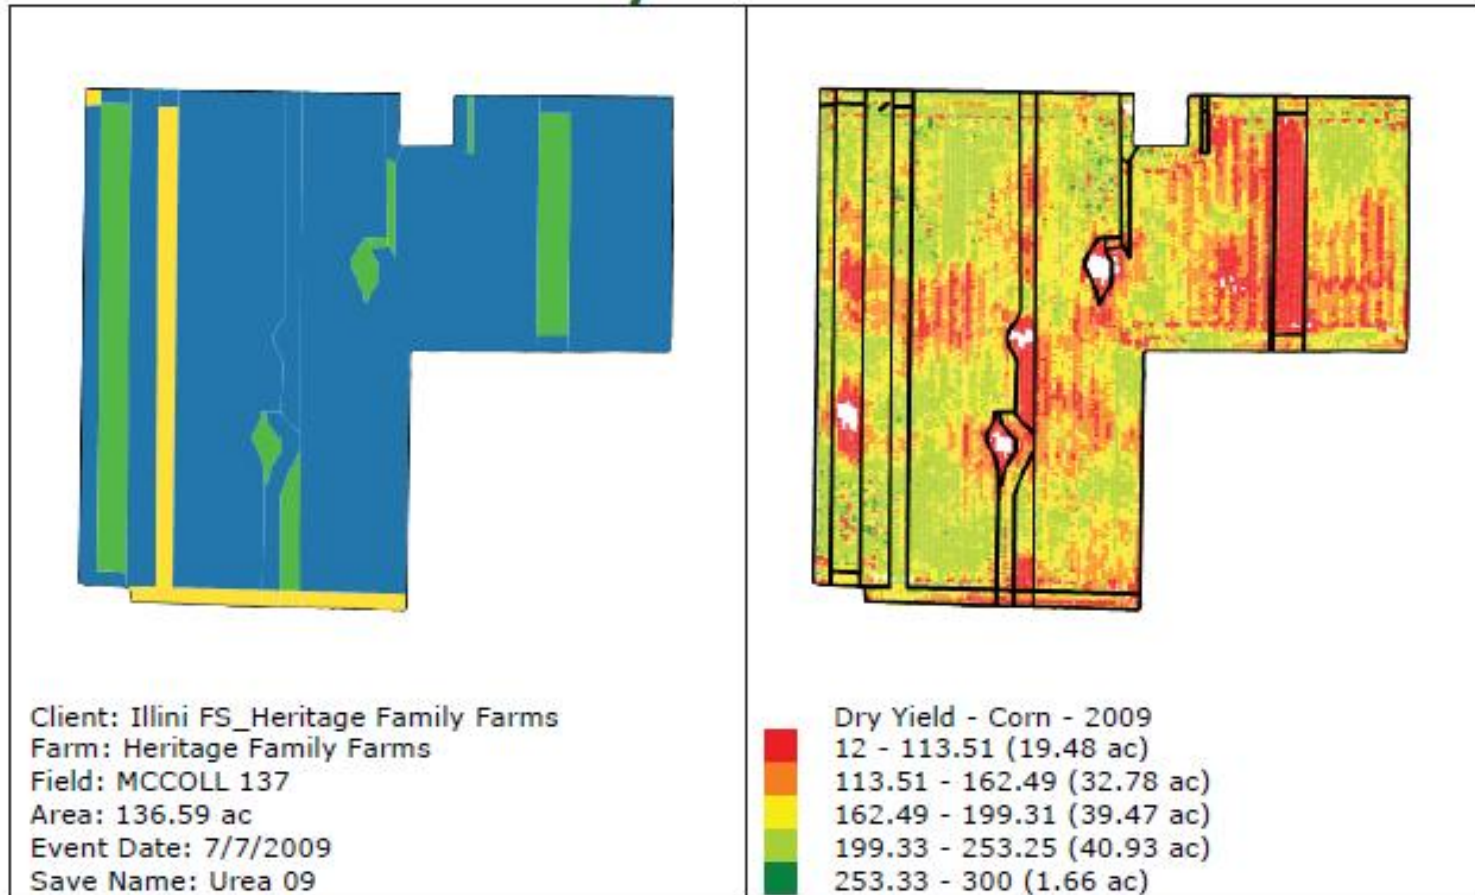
Client: Illini FS_Heritage Family Farms
Farm: Heritage Family Farms
Field: MCCOLL 137
Area: 136.59 ac
Event Date: 7/7/2009
Save Name: Urea 09

Dry Yield - Corn - 2009
12 - 113.51 (19.48 ac)
113.51 - 162.49 (32.78 ac)
162.49 - 199.31 (39.47 ac)
199.33 - 253.25 (40.93 ac)
253.33 - 300 (1.66 ac)